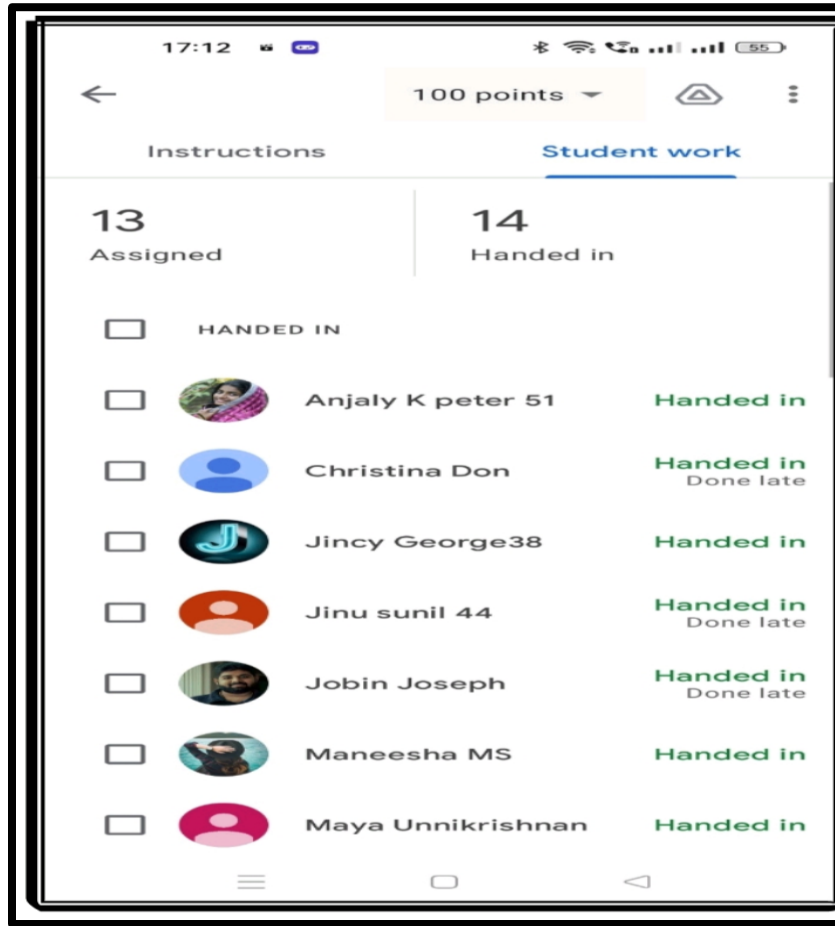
17:12

55

100 points

Instructions

Student work

13
Assigned

14
Handed in

HANDED IN

Anjaly K peter 51 Handed in

Christina Don Handed in
Done late

Jincy George38 Handed in

Jinu sunil 44 Handed in
Done late

Jobin Joseph Handed in
Done late

Maneesha MS Handed in

Maya Unnikrishnan Handed in